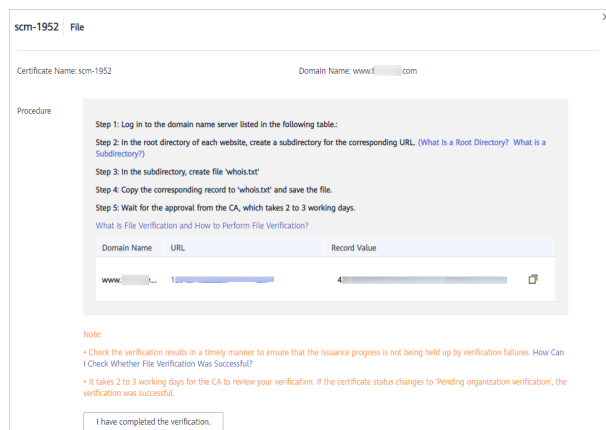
scm-1952 | File

Certificate Name: scm-1952

Domain Name: www.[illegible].com

Procedure

Step 1: Log in to the domain name server listed in the following table.:

Step 2: In the root directory of each website, create a subdirectory for the corresponding URL. (What Is a Root Directory? What is a Subdirectory?)

Step 3: In the subdirectory, create file 'whois.txt'

Step 4: Copy the corresponding record to 'whois.txt' and save the file.

Step 5: Wait for the approval from the CA, which takes 2 to 3 working days.

What Is File Verification and How to Perform File Verification?

| Domain Name | URL | Record Value |
|---|---|---|
| www.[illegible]... | 1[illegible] | 4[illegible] |

Note:

• Check the verification results in a timely manner to ensure that the issuance progress is not being held up by verification failures. How Can I Check Whether File Verification Was Successful?

• It takes 2 to 3 working days for the CA to review your verification. If the certificate status changes to 'Pending organization verification', the verification was successful.

I have completed the verification.